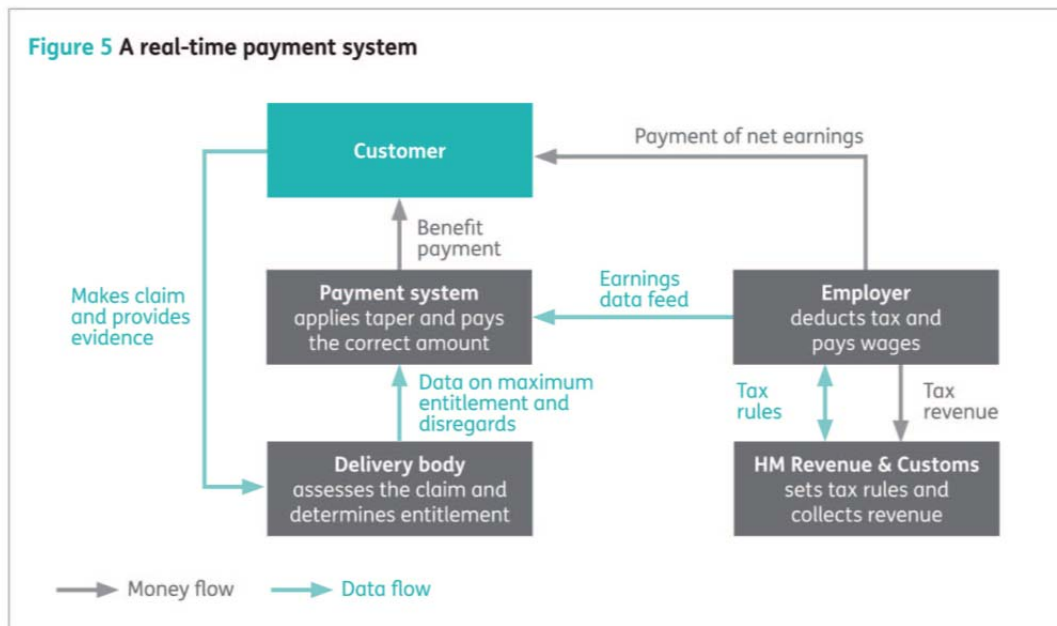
Figure 5 A real-time payment system

Customer

Payment of net earnings

Benefit payment

Makes claim and provides evidence

Payment system
applies taper and pays the correct amount

Earnings data feed

Employer
deducts tax and pays wages

Data on maximum entitlement and disregards

Tax rules

Tax revenue

Delivery body
assesses the claim and determines entitlement

HM Revenue & Customs
sets tax rules and collects revenue

Money flow

Data flow